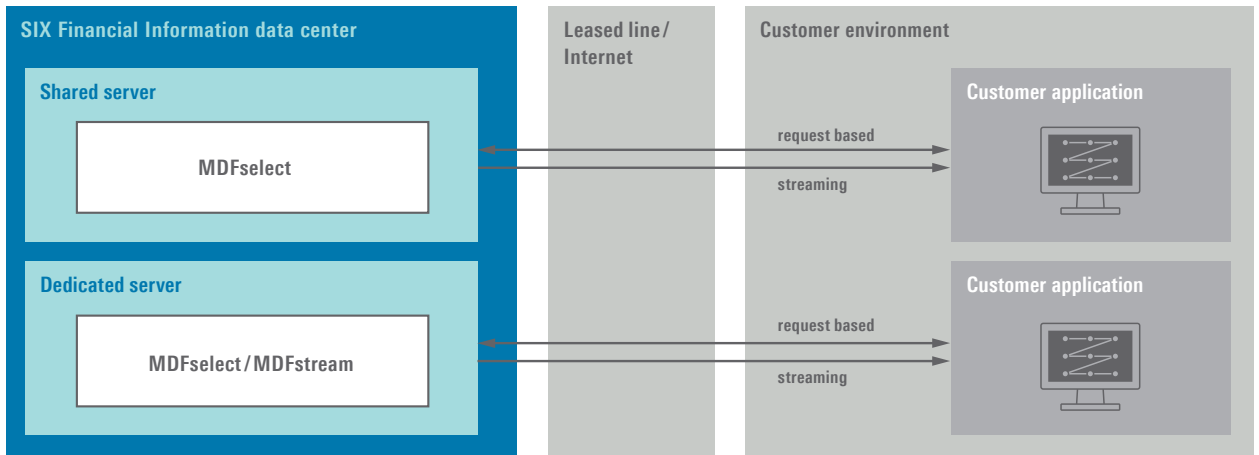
SIX Financial Information data center

Shared server

MDFselect

Dedicated server

MDFselect / MDFstream

Leased line / Internet

Customer environment

Customer application

request based

streaming

Customer application

request based

streaming